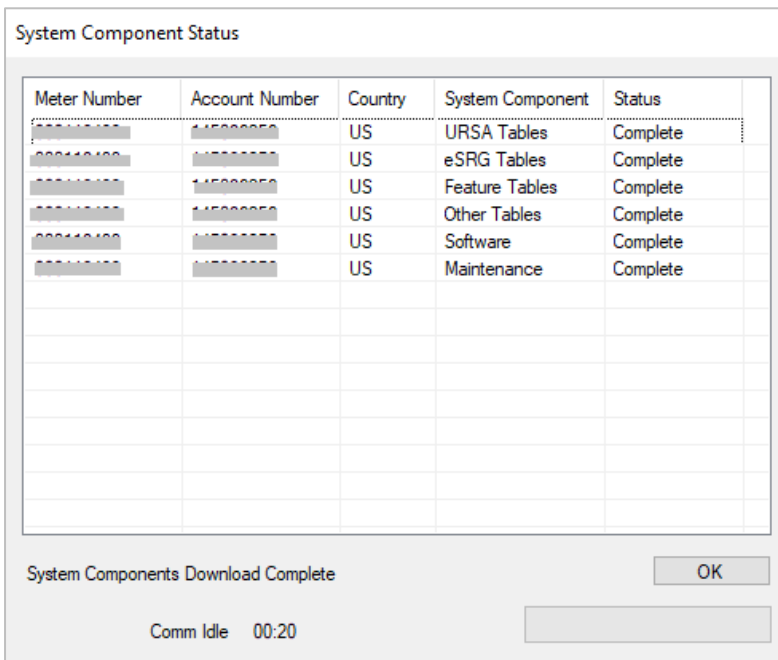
System Component Status

| Meter Number | Account Number | Country | System Component | Status |
|---|---|---|---|---|
| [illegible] | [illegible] | US | URSA Tables | Complete |
| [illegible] | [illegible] | US | eSRG Tables | Complete |
| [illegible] | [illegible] | US | Feature Tables | Complete |
| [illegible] | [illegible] | US | Other Tables | Complete |
| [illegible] | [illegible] | US | Software | Complete |
| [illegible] | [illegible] | US | Maintenance | Complete |

System Components Download Complete

OK

Comm Idle 00:20